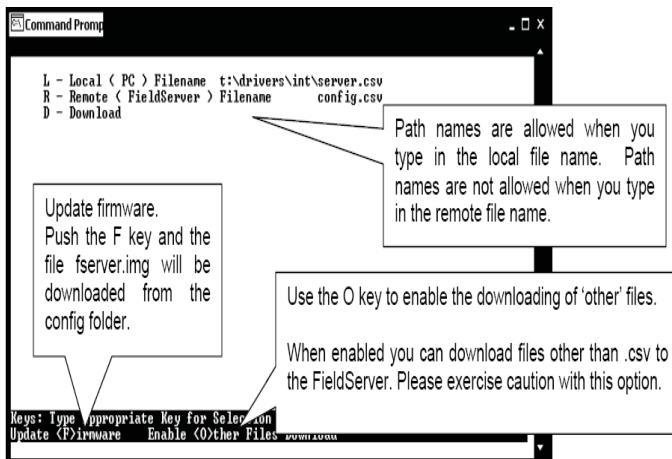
Command Promp

L - Local ( PC ) Filename t:\drivers\int\server.csv
R - Remote ( FieldServer ) Filename config.csv
D - Download

Path names are allowed when you type in the local file name. Path names are not allowed when you type in the remote file name.

Update firmware.
Push the F key and the file fserver.img will be downloaded from the config folder.

Use the O key to enable the downloading of 'other' files.

When enabled you can download files other than .csv to the FieldServer. Please exercise caution with this option.

Keys: Type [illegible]ppropriate Key for Sele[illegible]ion
Update (F)irmware Enable (O)ther Files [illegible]